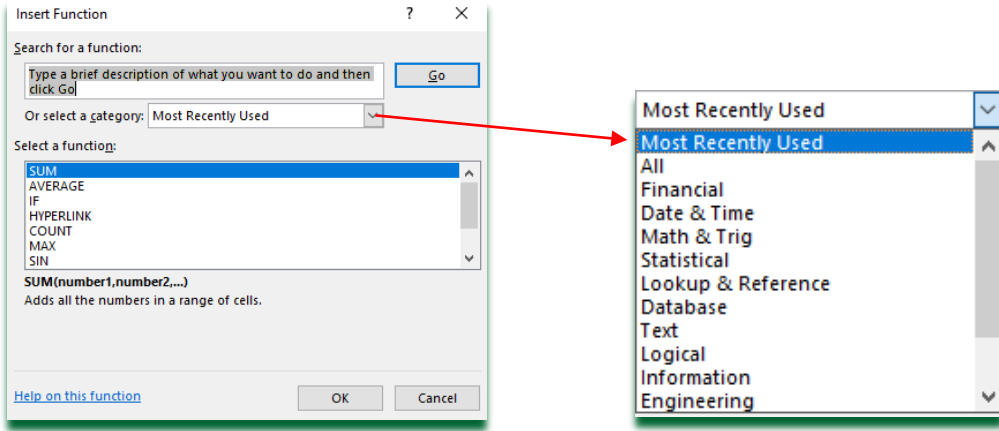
Insert Function ? ×

Search for a function:

Type a brief description of what you want to do and then click Go

Go

Or select a category: Most Recently Used

Select a function:

SUM
AVERAGE
IF
HYPERLINK
COUNT
MAX
SIN

SUM(number1,number2,...)
Adds all the numbers in a range of cells.

Help on this function

OK

Cancel

Most Recently Used

Most Recently Used
All
Financial
Date & Time
Math & Trig
Statistical
Lookup & Reference
Database
Text
Logical
Information
Engineering